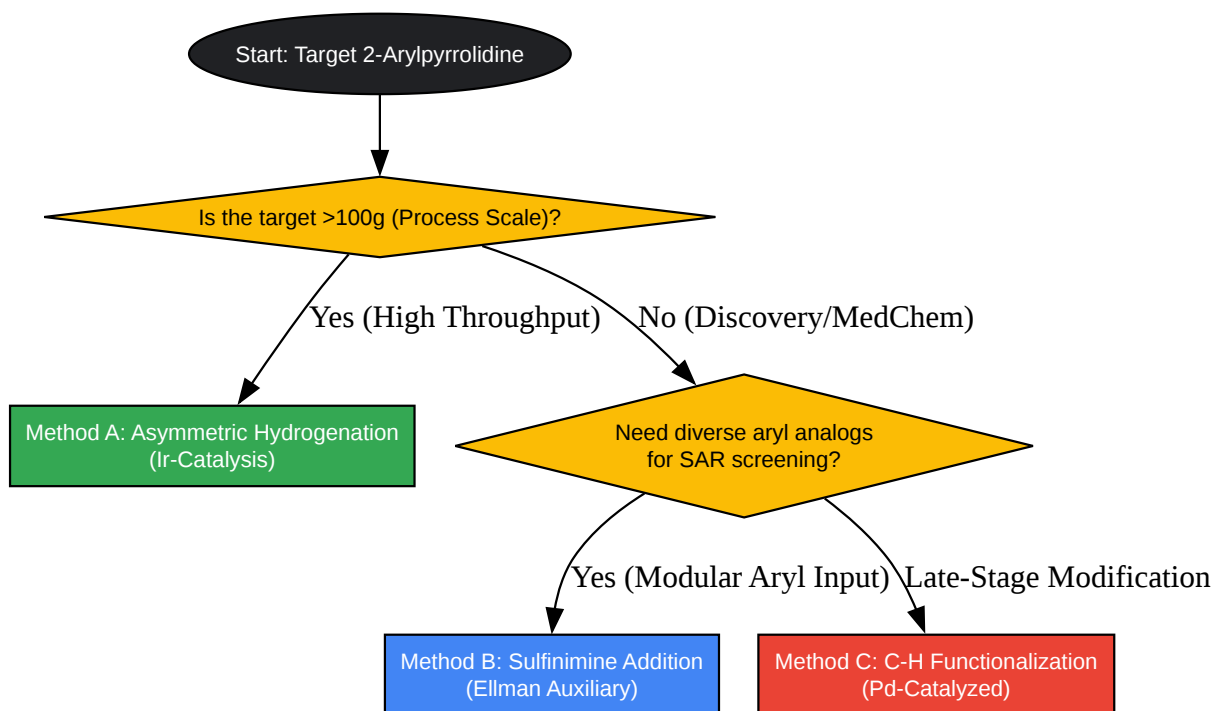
Start: Target 2-Arylpyrrolidine

Is the target >100g (Process Scale)?

Yes (High Throughput)

No (Discovery/MedChem)

Method A: Asymmetric Hydrogenation (Ir-Catalysis)

Need diverse aryl analogs for SAR screening?

Yes (Modular Aryl Input)

Late-Stage Modification

Method B: Sulfinimine Addition (Ellman Auxiliary)

Method C: C-H Functionalization (Pd-Catalyzed)